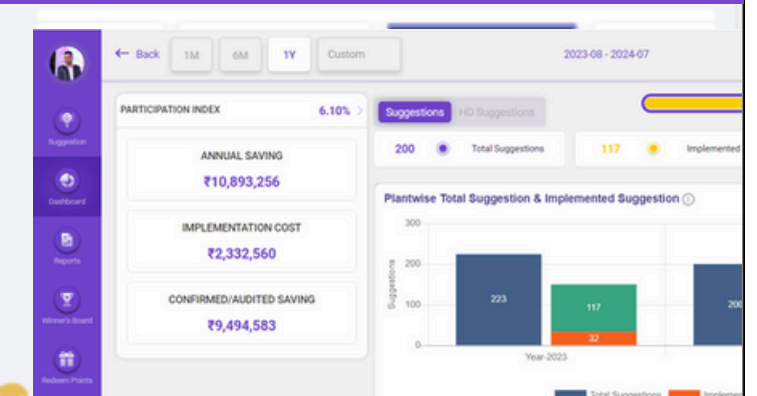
Suggestion

Dashboard

Reports

Winner's Board

Redeem Points

← Back 1M 6M 1Y Custom

2023-08 - 2024-07

PARTICIPATION INDEX 6.10% >

ANNUAL SAVING

₹10,893,256

IMPLEMENTATION COST

₹2,332,560

CONFIRMED/AUDITED SAVING

₹9,494,583

Suggestions HO Suggestions

200 Total Suggestions

117 Implemented

Plantwise Total Suggestion & Implemented Suggestion

300

200

100

0

Suggestions

223

117

32

200

Year-2023

Total Suggestions Implemen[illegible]